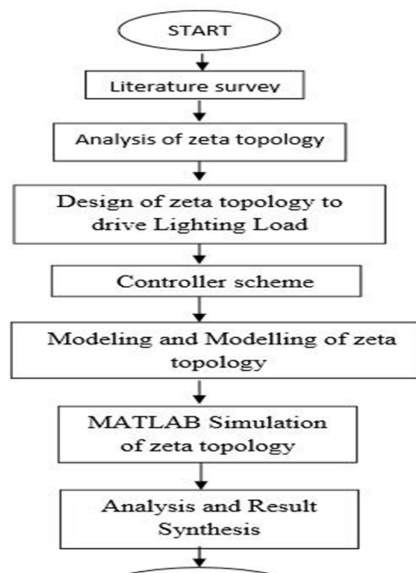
START

Literature survey

Analysis of zeta topology

Design of zeta topology to drive Lighting Load

Controller scheme

Modeling and Modelling of zeta topology

MATLAB Simulation of zeta topology

Analysis and Result Synthesis